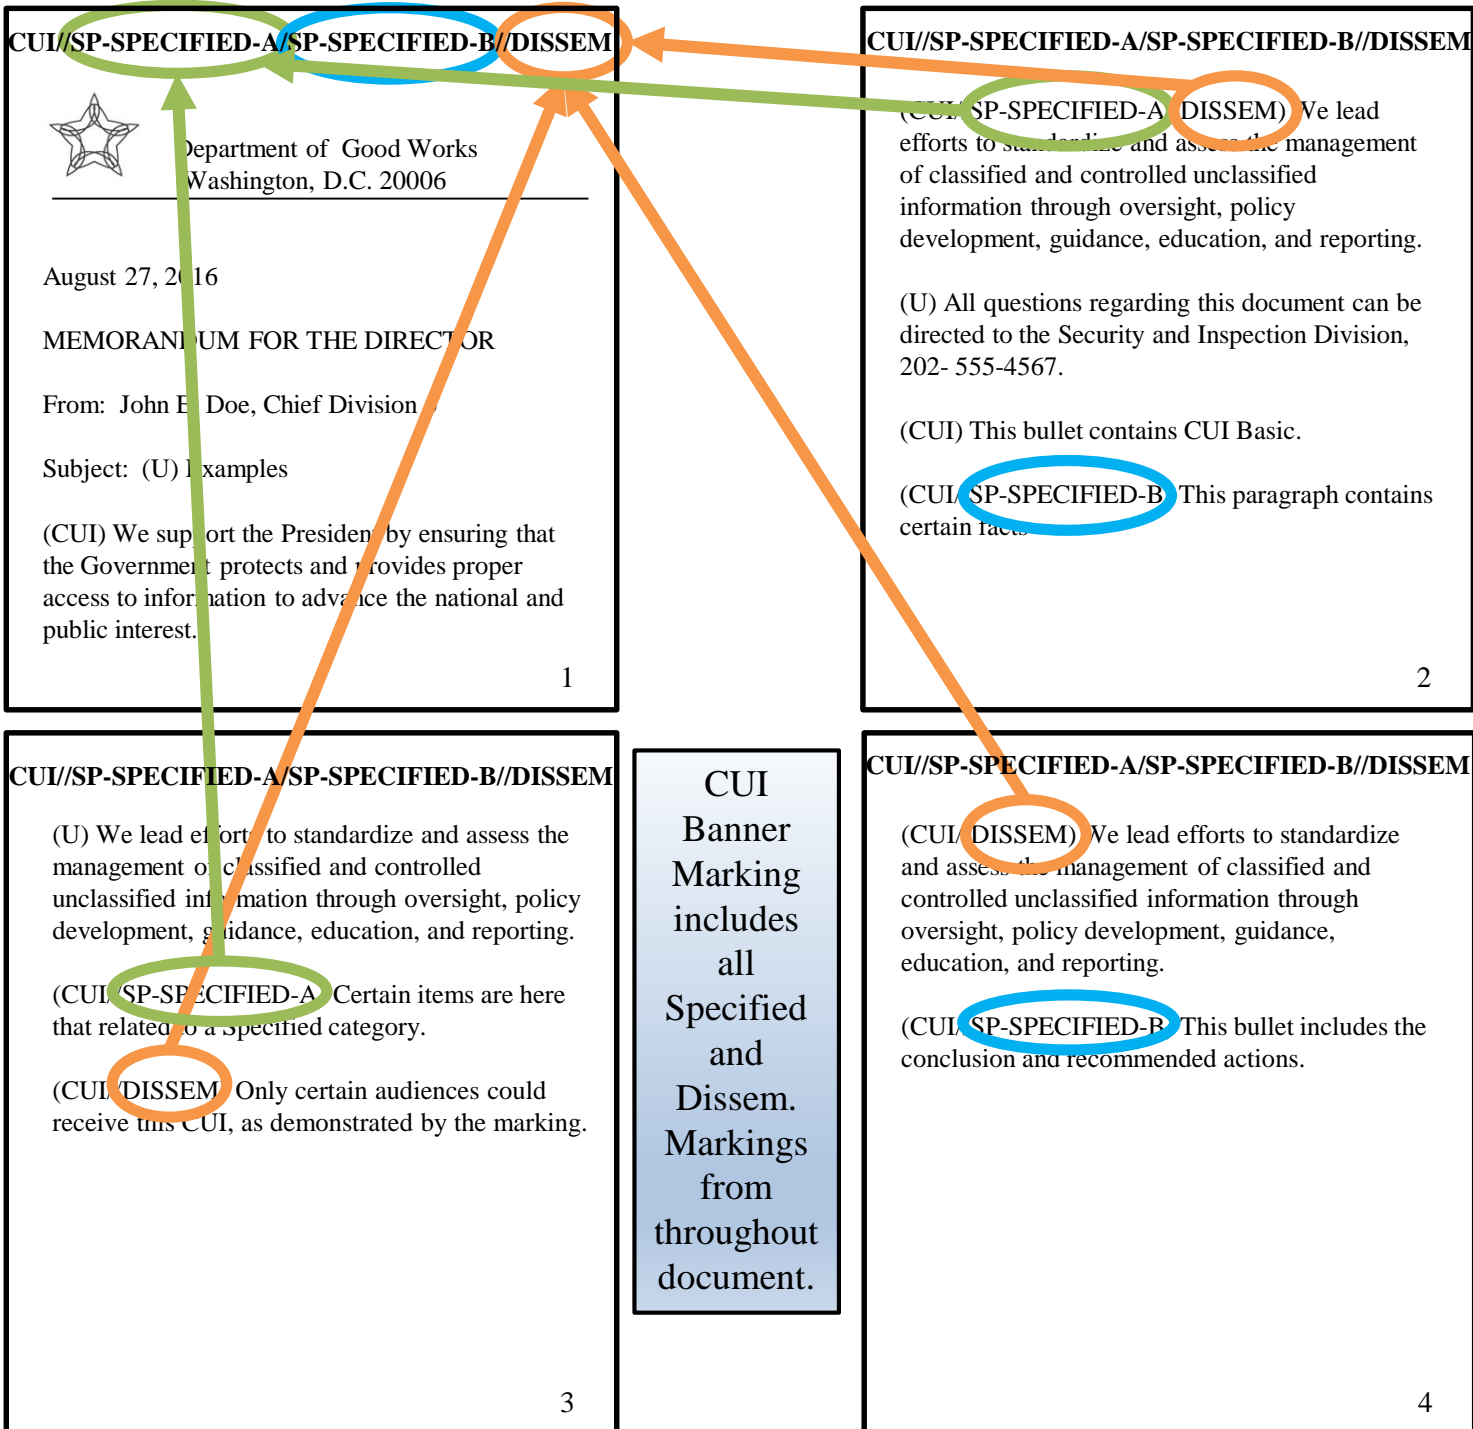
CUI//SP-SPECIFIED-A/SP-SPECIFIED-B//DISSEM

Department of Good Works
Washington, D.C. 20006

August 27, 2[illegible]16

MEMORAN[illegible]UM FOR THE DIREC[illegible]OR

From: John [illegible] Doe, Chief Division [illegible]

Subject: (U) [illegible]xamples

(CUI) We sup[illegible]ort the Presiden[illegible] by ensuring that the Governme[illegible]t protects and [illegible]rovides proper access to infor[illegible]ation to adva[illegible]ce the national and public interest.

1

CUI//SP-SPECIFIED-A/SP-SPECIFIED-B//DISSEM

(CUI/SP-SPECIFIED-A/DISSEM) We lead efforts to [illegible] and ass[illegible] management of classified and controlled unclassified information through oversight, policy development, guidance, education, and reporting.

(U) All questions regarding this document can be directed to the Security and Inspection Division, 202- 555-4567.

(CUI) This bullet contains CUI Basic.

(CUI/SP-SPECIFIED-B) This paragraph contains certain fact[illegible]

2

CUI//SP-SPECIFIED-A/SP-SPECIFIED-B//DISSEM

(U) We lead ef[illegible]ort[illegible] to standardize and assess the management o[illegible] c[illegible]assified and controlled unclassified inf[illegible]mation through oversight, policy development, g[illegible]idance, education, and reporting.

(CUI/SP-SP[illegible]ECIFIED-A) Certain items are here that related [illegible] specified category.

(CUI/DISSEM) Only certain audiences could receive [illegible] CUI, as demonstrated by the marking.

3

CUI Banner Marking includes all Specified and Dissem. Markings from throughout document.

CUI//SP-SPECIFIED-A/SP-SPECIFIED-B//DISSEM

(CUI/DISSEM) We lead efforts to standardize and assess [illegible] management of classified and controlled unclassified information through oversight, policy development, guidance, education, and reporting.

(CUI/SP-SPECIFIED-B) This bullet includes the conclusion and recommended actions.

4